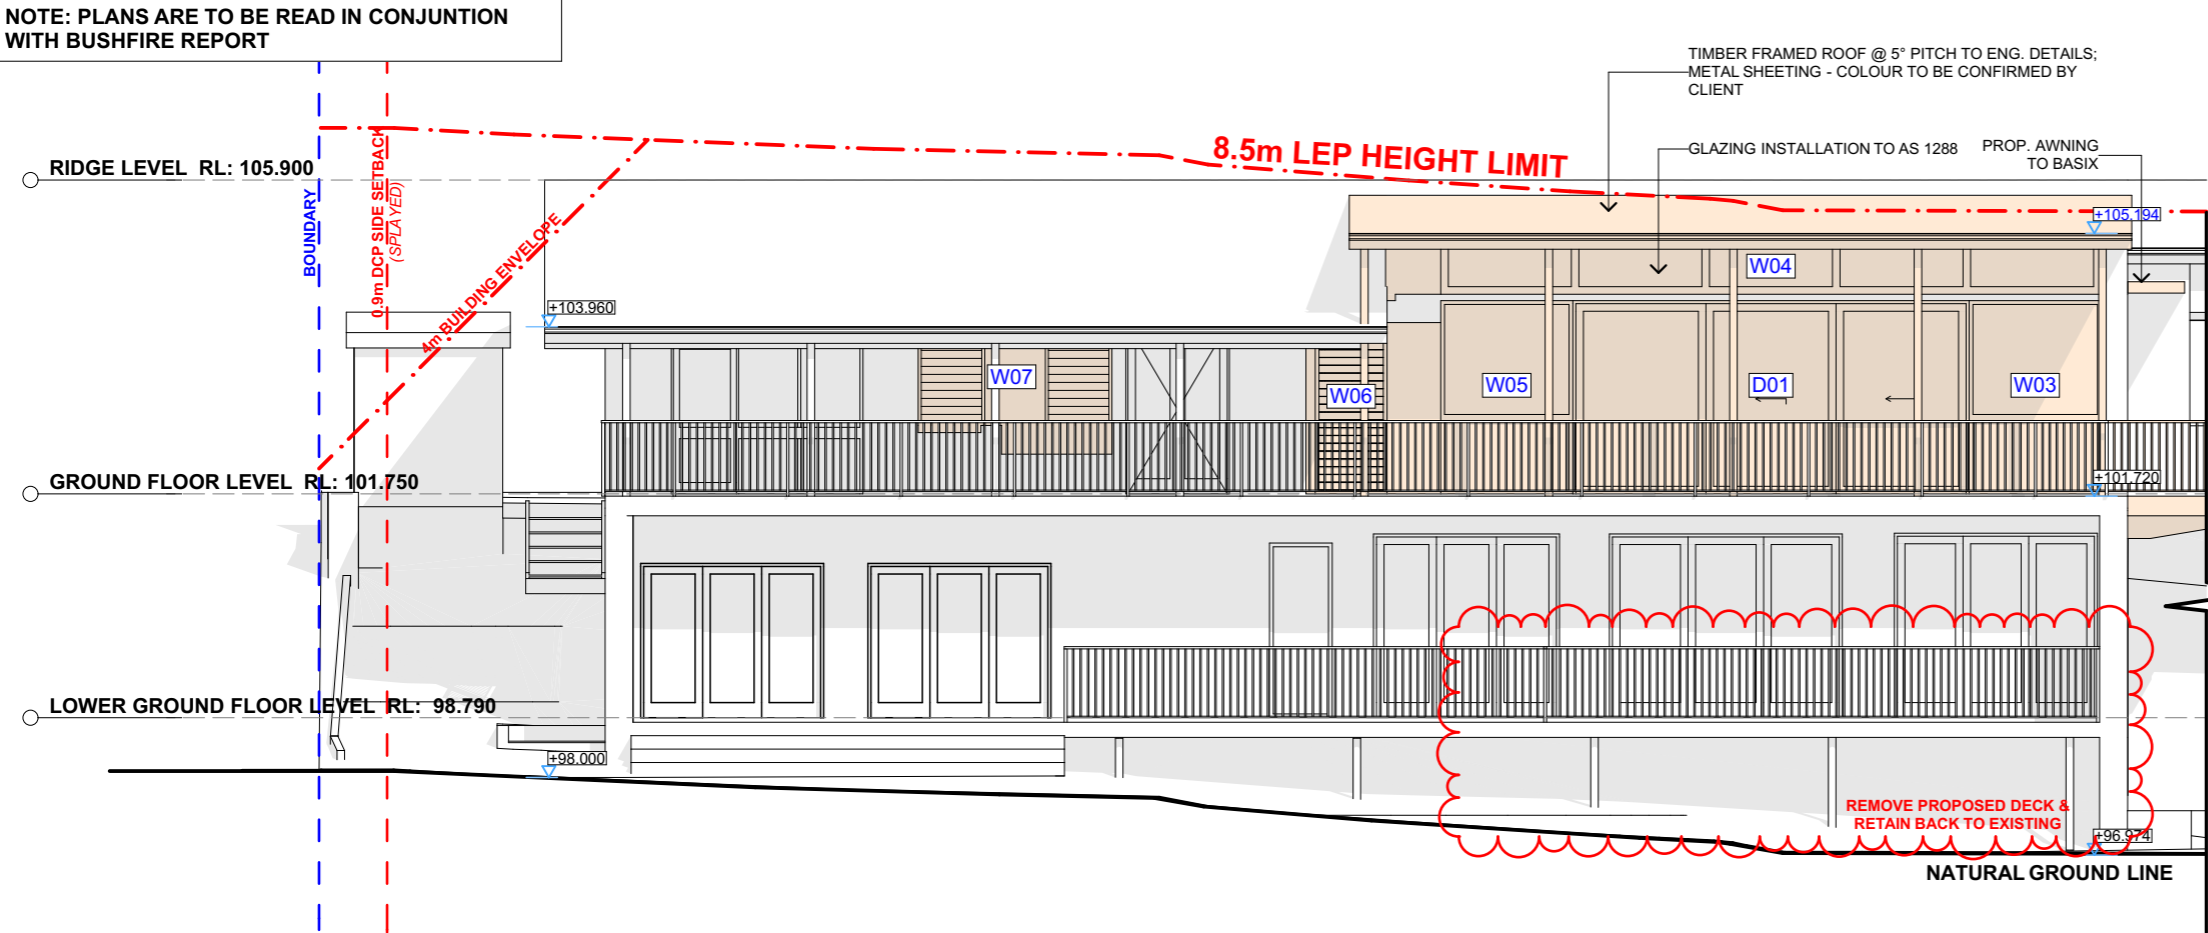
NOTE: PLANS ARE TO BE READ IN CONJUNTION WITH BUSHFIRE REPORT

TIMBER FRAMED ROOF @ 5° PITCH TO ENG. DETAILS; METAL SHEETING - COLOUR TO BE CONFIRMED BY CLIENT

GLAZING INSTALLATION TO AS 1288

PROP. AWNING TO BASIX

8.5m LEP HEIGHT LIMIT

RIDGE LEVEL RL: 105.900

BOUNDARY

0.9m DCP SIDE SETBACK (SPLAYED)

4m BUILDING ENVELOPE

+103.960

+105.194

W04

W07

W06

W05

D01

W03

GROUND FLOOR LEVEL RL: 101.750

+101.720

LOWER GROUND FLOOR LEVEL RL: 98.790

+98.000

REMOVE PROPOSED DECK & RETAIN BACK TO EXISTING

+96.974

NATURAL GROUND LINE